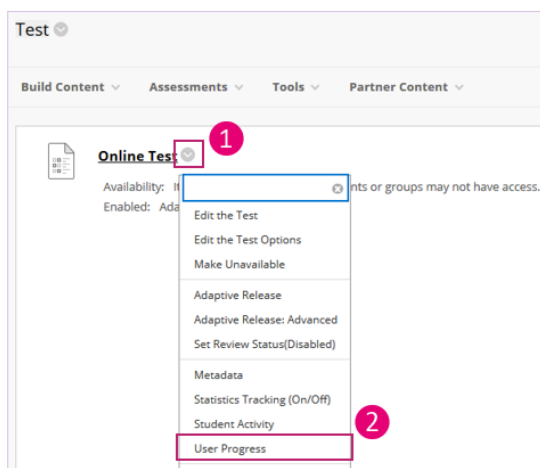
Test

Build Content Assessments Tools Partner Content

Online Test 1

Availability: It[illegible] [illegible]nts or groups may not have access.
Enabled: Ada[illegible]

Edit the Test
Edit the Test Options
Make Unavailable

Adaptive Release
Adaptive Release: Advanced
Set Review Status(Disabled)

Metadata
Statistics Tracking (On/Off)
Student Activity
User Progress

2